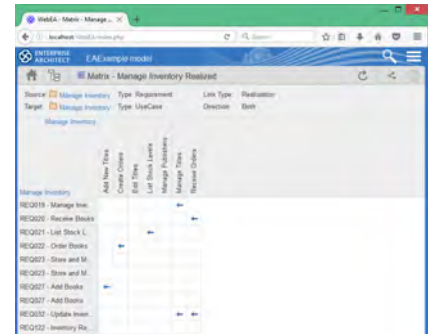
WebEA - Matrix - Manage ... ×

localhost/WebEA/index.php

Search

ENTERPRISE ARCHITECT

EAExample model

Matrix - Manage Inventory Realized

Source Manage Inventory Type Requirement Link Type Realisation

Target Manage Inventory Type UseCase Direction Both

Manage Inventory

| Manage Inventory | Add New Titles | Create Orders | Edit Titles | List Stock Levels | Manage Publishers | Manage Titles | Receive Orders |
|---|---|---|---|---|---|---|---|
| REQ018 - Manage Inve... | | | | | | ← | |
| REQ020 - Receive Books | | | | | | | ← |
| REQ021 - List Stock L... | | | | ← | | | |
| REQ022 - Order Books | | ← | | | | | |
| REQ023 - Store and M... | | | | | | | |
| REQ023 - Store and M... | | | | | | | |
| REQ027 - Add Books | ← | | | | | | |
| REQ027 - Add Books | | | | | | | |
| REQ032 - Update Inven... | | | | | | ← | ← |
| REQ122 - Inventory Re... | | | | | | | |